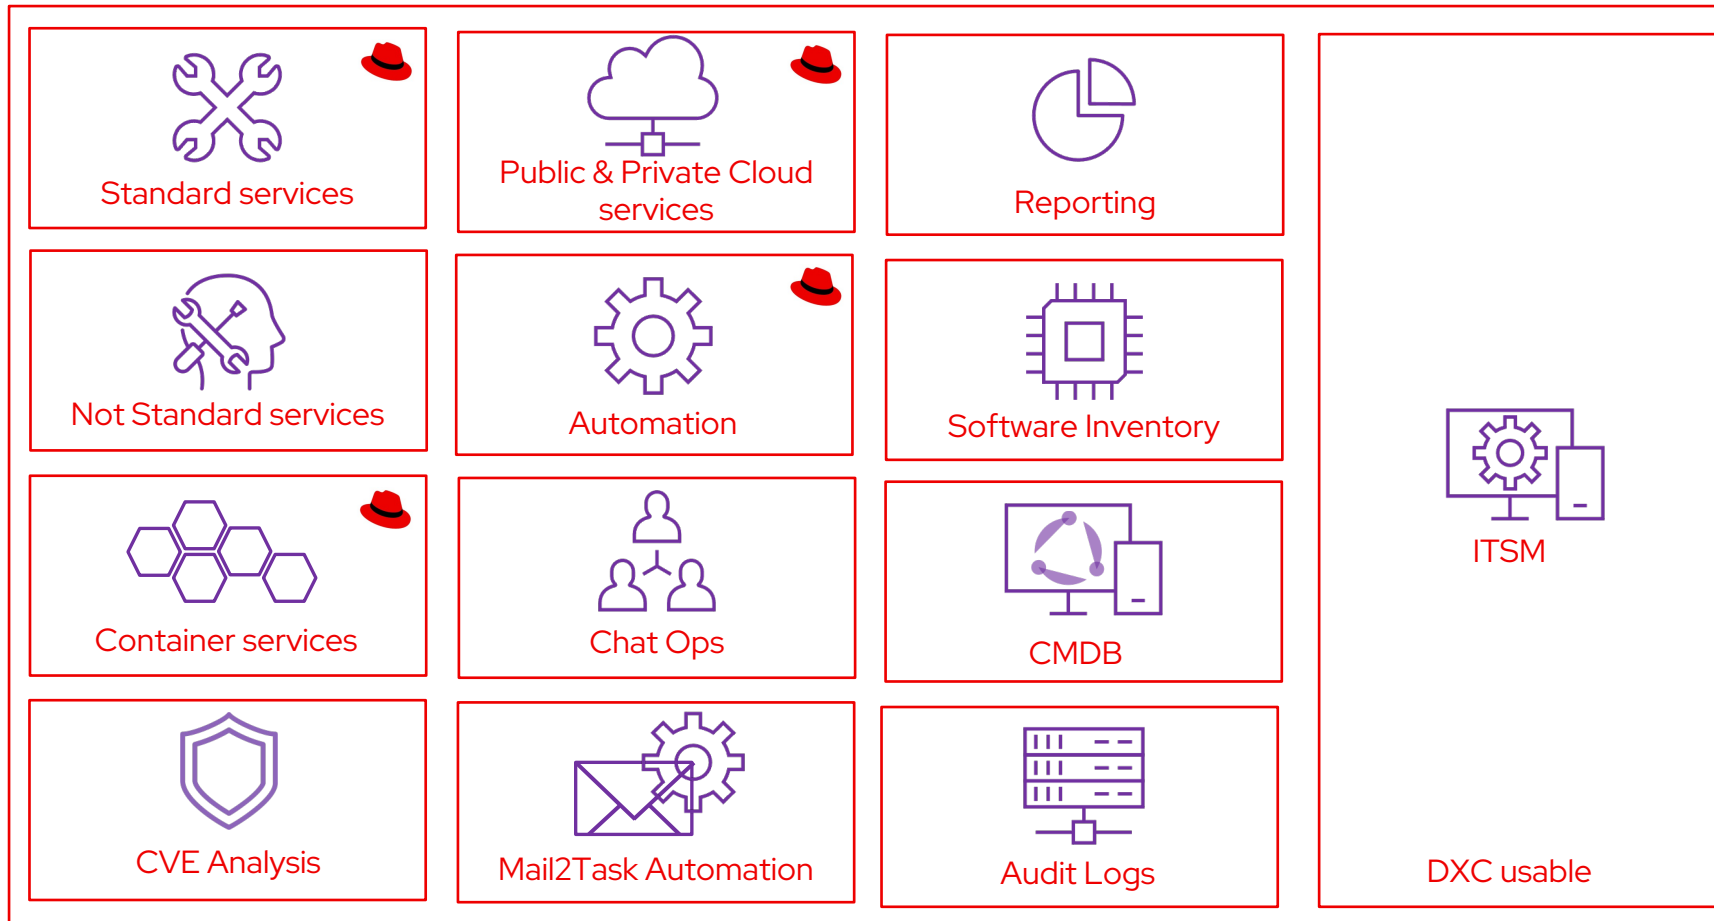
Standard services

Public & Private Cloud services

Reporting

Not Standard services

Automation

Software Inventory

Container services

Chat Ops

CMDB

CVE Analysis

Mail2Task Automation

Audit Logs

ITSM

DXC usable